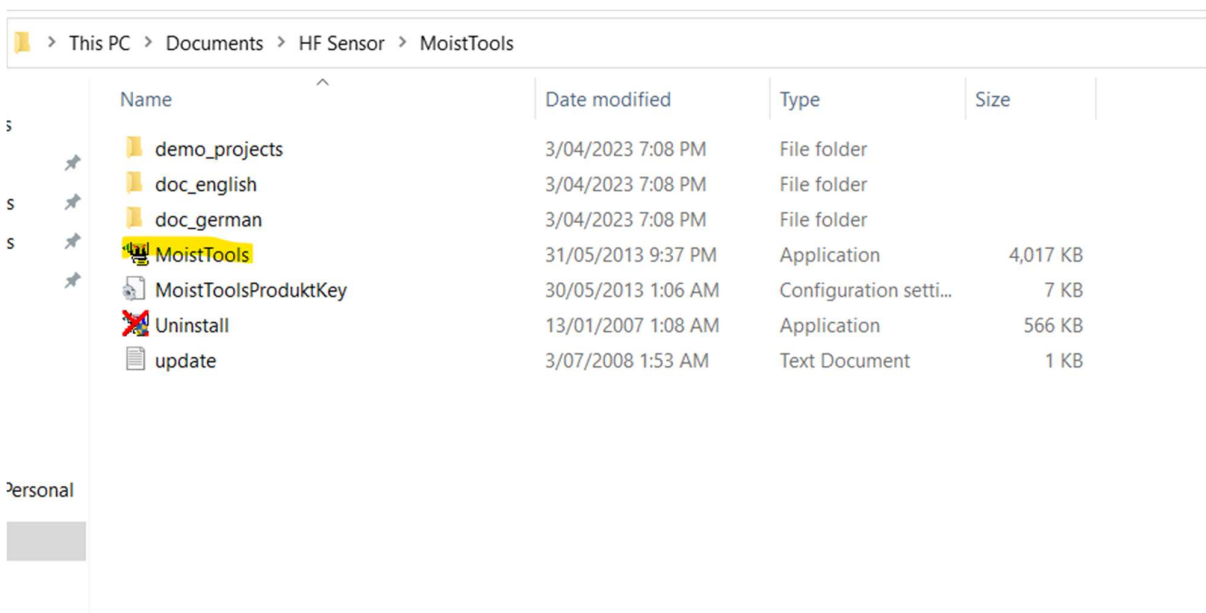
> This PC > Documents > HF Sensor > MoistTools

| Name | Date modified | Type | Size |
|---|---|---|---|
| demo_projects | 3/04/2023 7:08 PM | File folder | |
| doc_english | 3/04/2023 7:08 PM | File folder | |
| doc_german | 3/04/2023 7:08 PM | File folder | |
| MoistTools | 31/05/2013 9:37 PM | Application | 4,017 KB |
| MoistToolsProduktKey | 30/05/2013 1:06 AM | Configuration setti... | 7 KB |
| Uninstall | 13/01/2007 1:08 AM | Application | 566 KB |
| update | 3/07/2008 1:53 AM | Text Document | 1 KB |

s
s
s
Personal